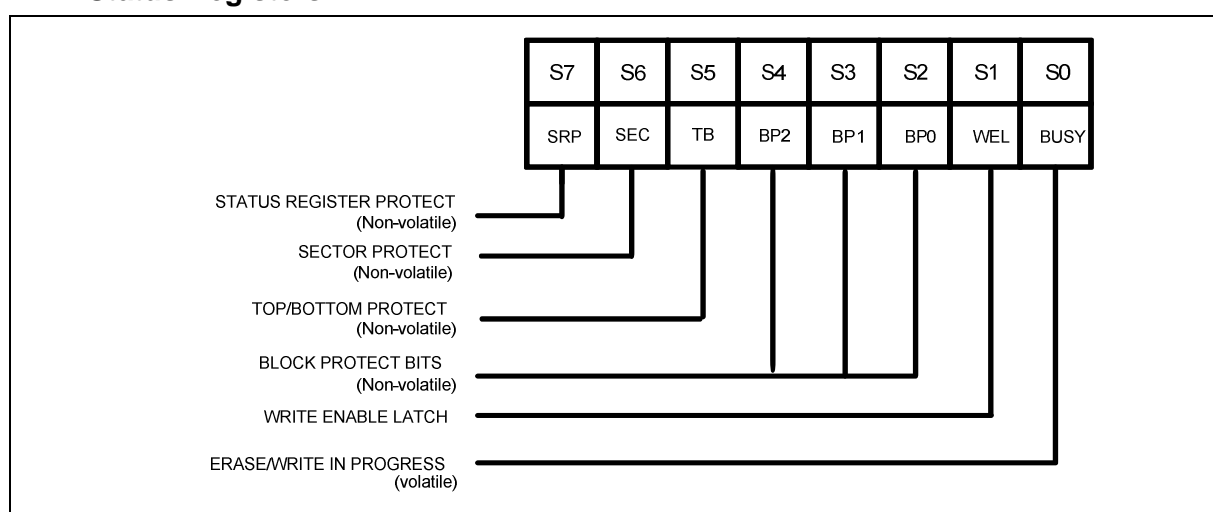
| S7 | S6 | S5 | S4 | S3 | S2 | S1 | S0 |
|---|---|---|---|---|---|---|---|
| SRP | SEC | TB | BP2 | BP1 | BP0 | WEL | BUSY |

STATUS REGISTER PROTECT (Non-volatile)

SECTOR PROTECT (Non-volatile)

TOP/BOTTOM PROTECT (Non-volatile)

BLOCK PROTECT BITS (Non-volatile)

WRITE ENABLE LATCH

ERASE/WRITE IN PROGRESS (volatile)